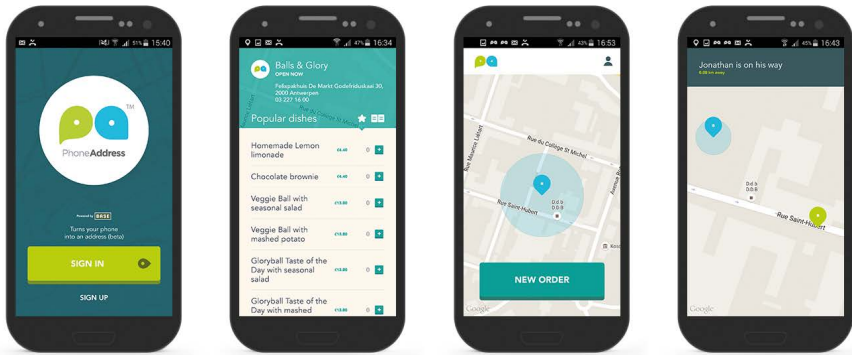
51% 15:40

TM

PhoneAddress

Powered by BASE

Turns your phone into an address (beta)

SIGN IN

SIGN UP

47% 16:34

Balls & Glory

OPEN NOW

Feltspakhuis De Markt Godefriduskaai 30, 2000 Antwerpen

03 227 16 00

Popular dishes

Homemade Lemon limonade €4.40 0 +

Chocolate brownie €4.40 0 +

Veggie Ball with seasonal salad €13.80 0 +

Veggie Ball with mashed potato €13.80 0 +

Gloryball Taste of the Day with seasonal salad €13.80 0 +

Gloryball Taste of the Day with mashed €13.80 0 +

43% 16:53

Rue du Collège St Michel

Rue Maurice Liétart

Rue Saint-Hubert

Avenue Roger

D.d.b

D.d.b

Kocc

NEW ORDER

Google

45% 16:43

Jonathan is on his way

0.00 km away

D.d.b

D.d.b

Rue Saint-Hubert

Google